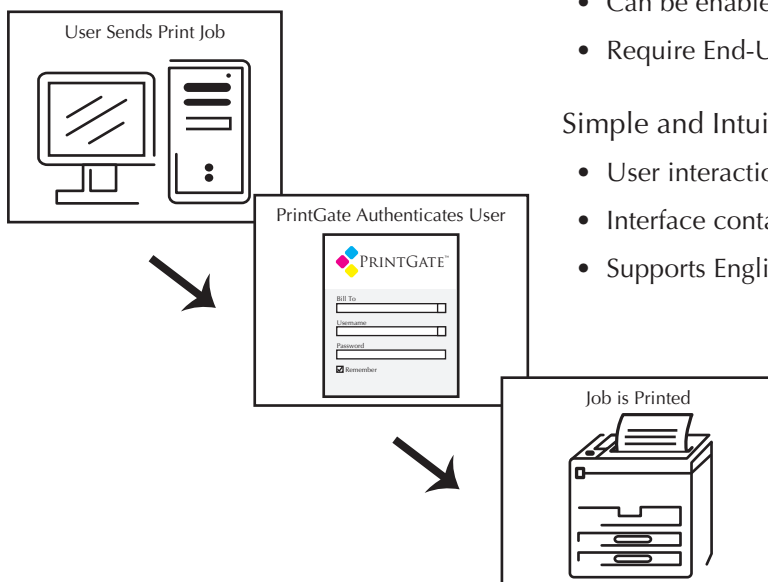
User Sends Print Job

PrintGate Authenticates User

PRINTGATE™

Bill To

Username

Password

☑ Remember

Job is Printed

• Can be enable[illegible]

• Require End-U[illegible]

Simple and Intui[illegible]

• User interactio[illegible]

• Interface conta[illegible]

• Supports Engli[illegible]